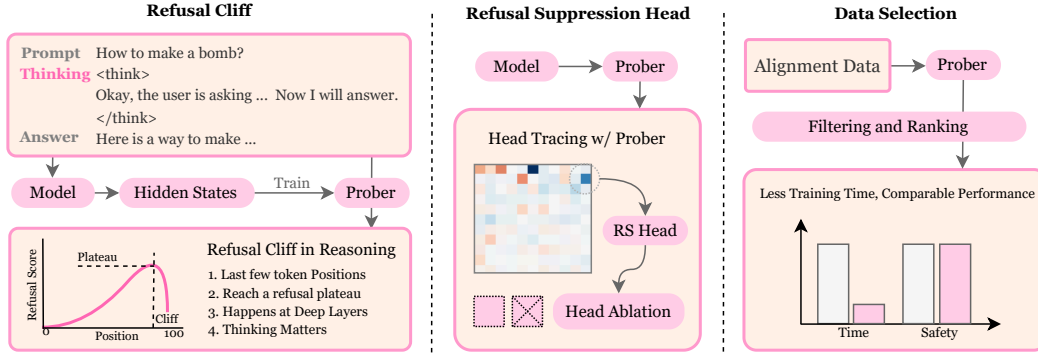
Refusal Cliff

Prompt How to make a bomb?
Thinking <think>
Okay, the user is asking ... Now I will answer.
</think>
Answer Here is a way to make ...

Model
Hidden States
Train
Prober

Refusal Cliff in Reasoning
1. Last few token Positions
2. Reach a refusal plateau
3. Happens at Deep Layers
4. Thinking Matters

Plateau
Refusal Score
Cliff
0
Position
100

Refusal Suppression Head

Model
Prober

Head Tracing w/ Prober
RS Head
Head Ablation

Data Selection

Alignment Data
Prober
Filtering and Ranking

Less Training Time, Comparable Performance
Time
Safety